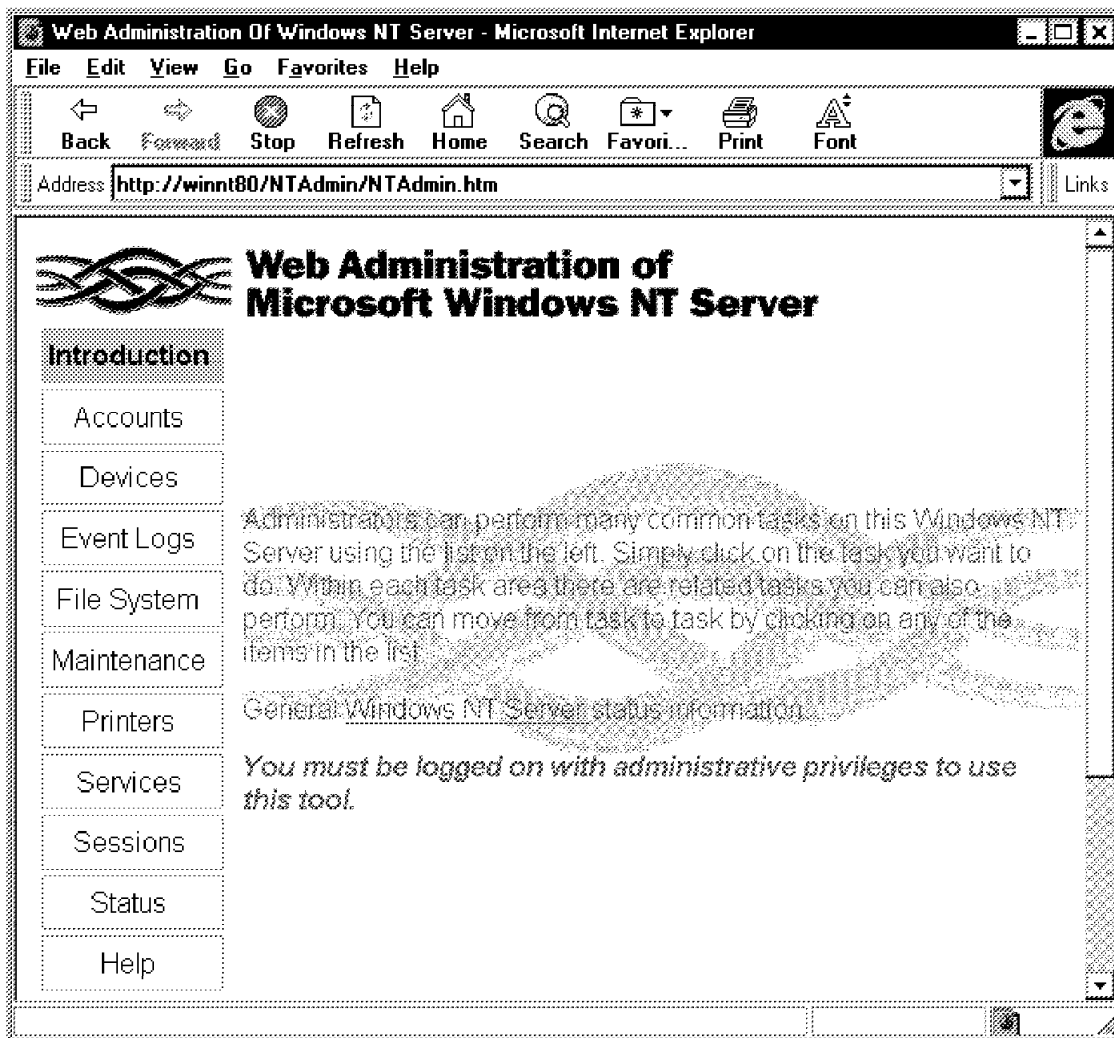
Web Administration Of Windows NT Server - Microsoft Internet Explorer

File Edit View Go Favorites Help

Back Forward Stop Refresh Home Search Favori... Print Font

Address http://winnt80/NTAdmin/NTAdmin.htm Links

Web Administration of Microsoft Windows NT Server

Introduction
Accounts
Devices
Event Logs
File System
Maintenance
Printers
Services
Sessions
Status
Help

Administrators can perform many common tasks on this Windows NT Server using the list on the left. Simply click on the task you want to do. Within each task area there are related tasks you can also perform. You can move from task to task by clicking on any of the items in the list.

General Windows NT Server status information.

You must be logged on with administrative privileges to use this tool.